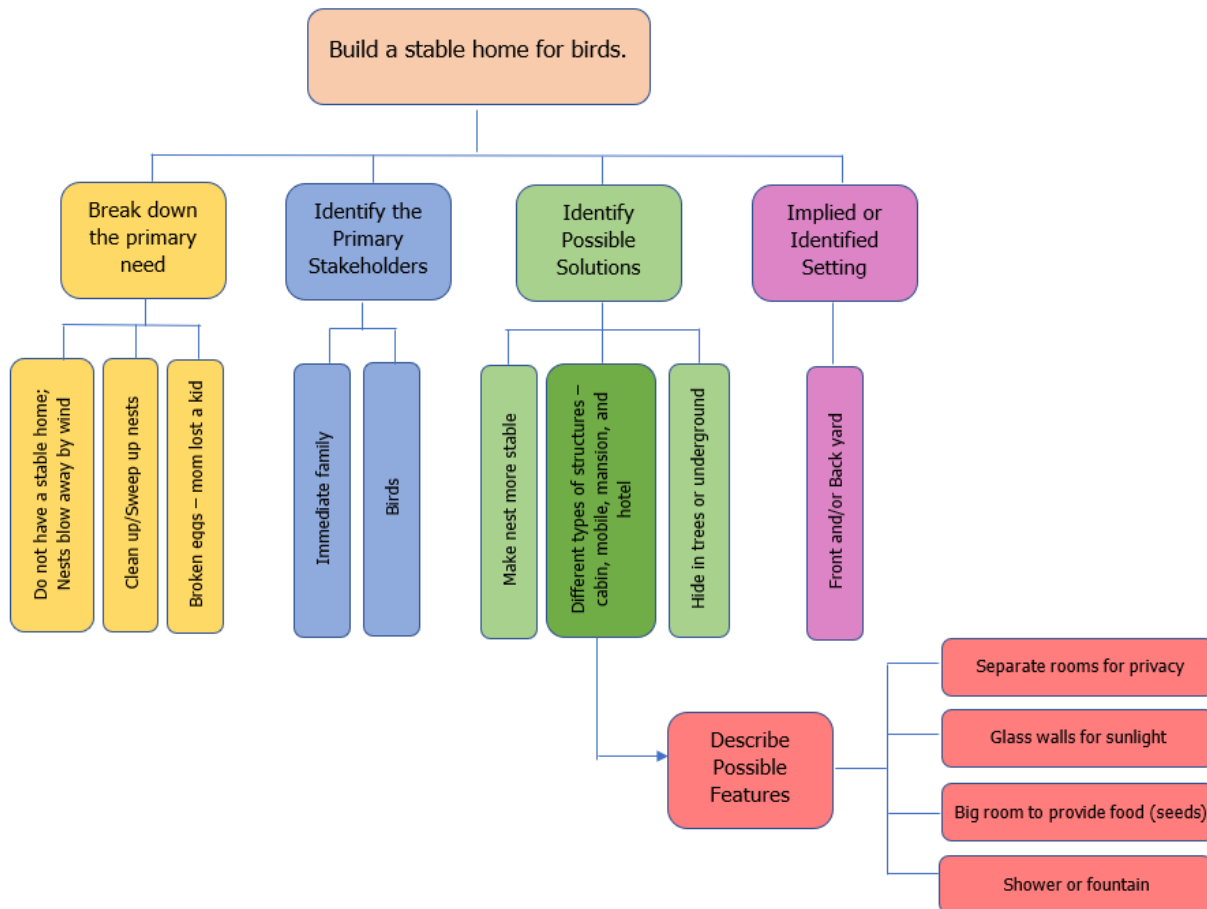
Build a stable home for birds.

Break down the primary need

Do not have a stable home; Nests blow away by wind

Clean up/Sweep up nests

Broken eggs – mom lost a kid

Identify the Primary Stakeholders

Immediate family

Birds

Identify Possible Solutions

Make nest more stable

Different types of structures – cabin, mobile, mansion, and hotel

Hide in trees or underground

Implied or Identified Setting

Front and/or Back yard

Describe Possible Features

Separate rooms for privacy

Glass walls for sunlight

Big room to provide food (seeds)

Shower or fountain